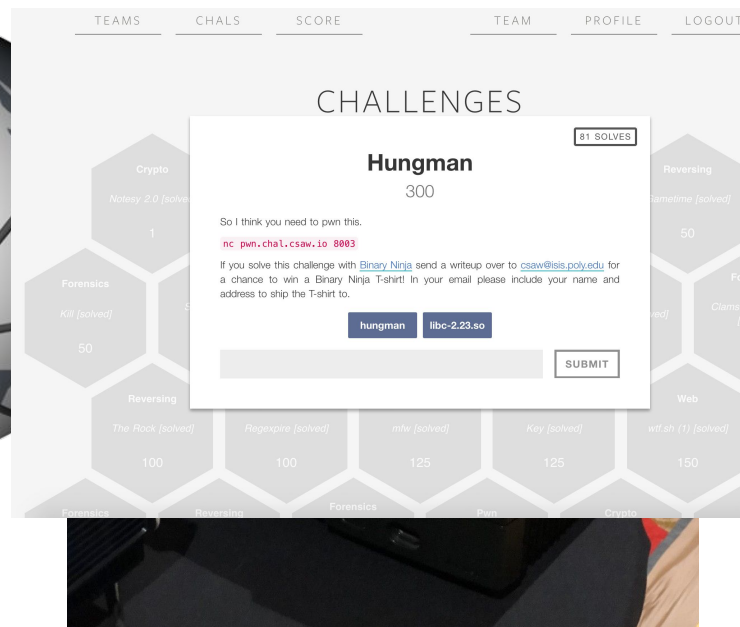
TEAMS CHALS SCORE TEAM PROFILE LOGOUT

CHALLENGES

81 SOLVES

Hungman

300

So I think you need to pwn this.

nc pwn.chal.csaw.io 8003

If you solve this challenge with Binary Ninja send a writeup over to csaw@isis.poly.edu for a chance to win a Binary Ninja T-shirt! In your email please include your name and address to ship the T-shirt to.

hungman libc-2.23.so

SUBMIT

Crypto
Notesy 2.0 [solved]
1

Reversing
Gametime [solved]
50

Forensics
Kill [solved]
50

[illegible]lved]

Fo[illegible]
Clams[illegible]

Reversing
The Rock [solved]
100

Regexpire [solved]
100

mfw [solved]
125

Key [solved]
125

Web
wtf.sh (1) [solved]
150

Forensics

Reversing

Forensics

Pwn

Crypto